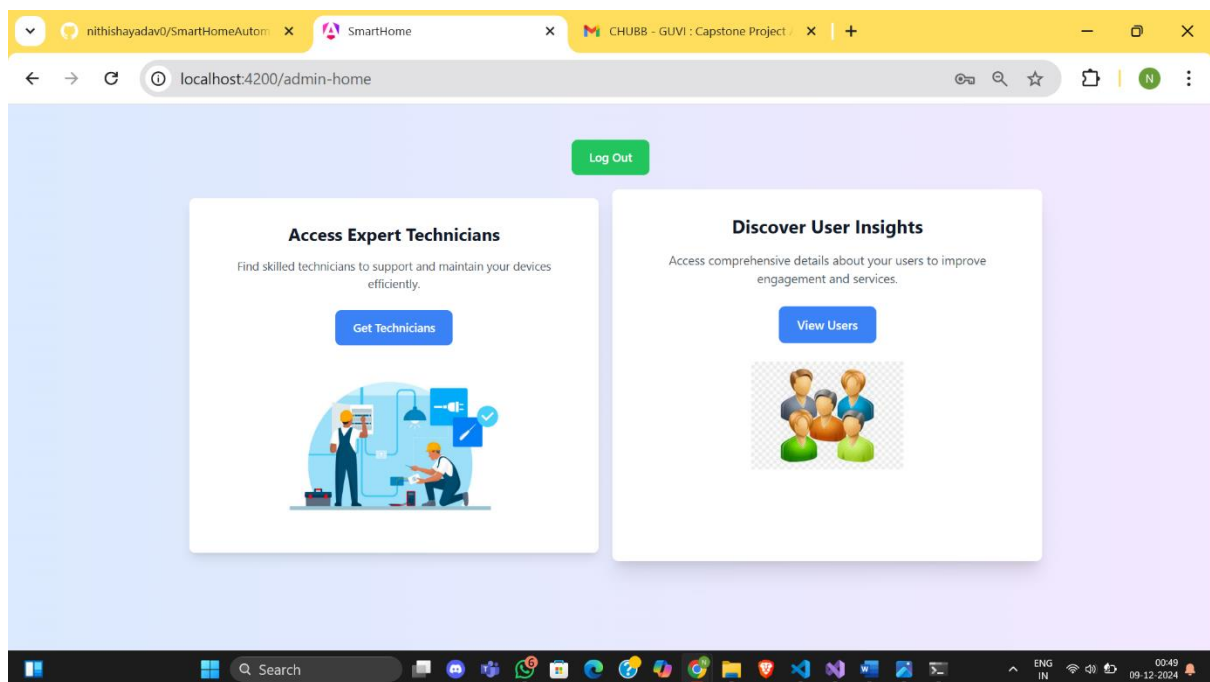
nithishayadav0/SmartHomeAutom ×
SmartHome ×
CHUBB - GUVI : Capstone Project ×
+

localhost:4200/admin-home

N

Log Out

Access Expert Technicians

Find skilled technicians to support and maintain your devices efficiently.

Get Technicians

Discover User Insights

Access comprehensive details about your users to improve engagement and services.

View Users

Search

ENG IN
00:49
09-12-2024